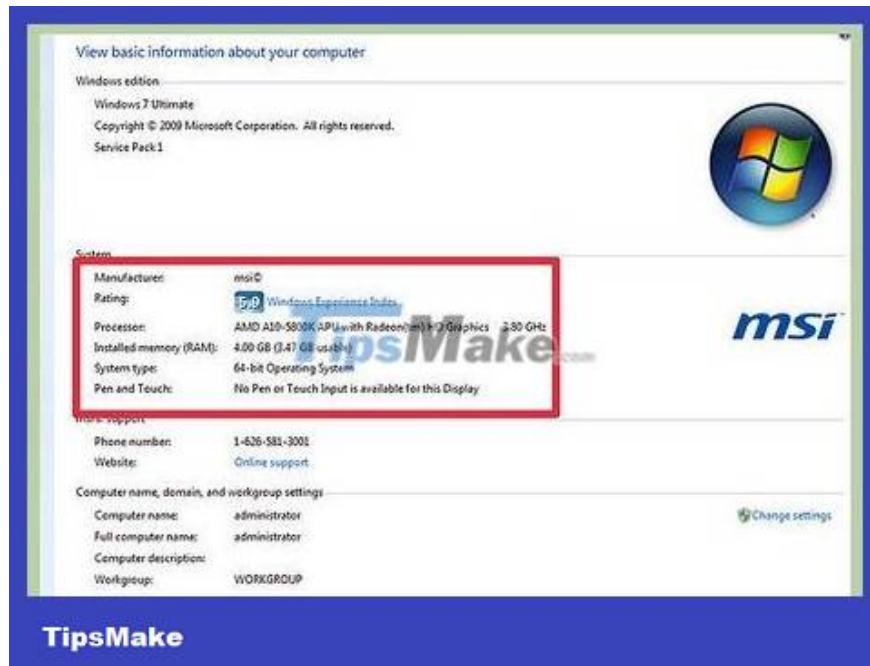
View basic information about your computer

Windows edition

Windows 7 Ultimate

Copyright © 2009 Microsoft Corporation. All rights reserved.

Service Pack 1

System

Manufacturer: msi©

Rating: 5.9 Windows Experience Index

Processor: AMD A10-5800K APU with Radeon(tm) HD Graphics 3.80 GHz

Installed memory (RAM): 4.00 GB (3.47 GB usable)

System type: 64-bit Operating System

Pen and Touch: No Pen or Touch Input is available for this Display

msi

TipsMake.com

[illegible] support

Phone number: 1-626-581-3001

Website: Online support

Computer name, domain, and workgroup settings

Computer name: administrator

Full computer name: administrator

Computer description:

Workgroup: WORKGROUP

Change settings

TipsMake